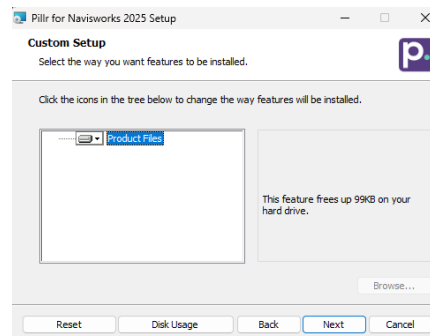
Pillr for Navisworks 2025 Setup

Custom Setup
Select the way you want features to be installed.

p.

Click the icons in the tree below to change the way features will be installed.

Product Files

This feature frees up 99KB on your hard drive.

Browse...

Reset
Disk Usage
Back
Next
Cancel